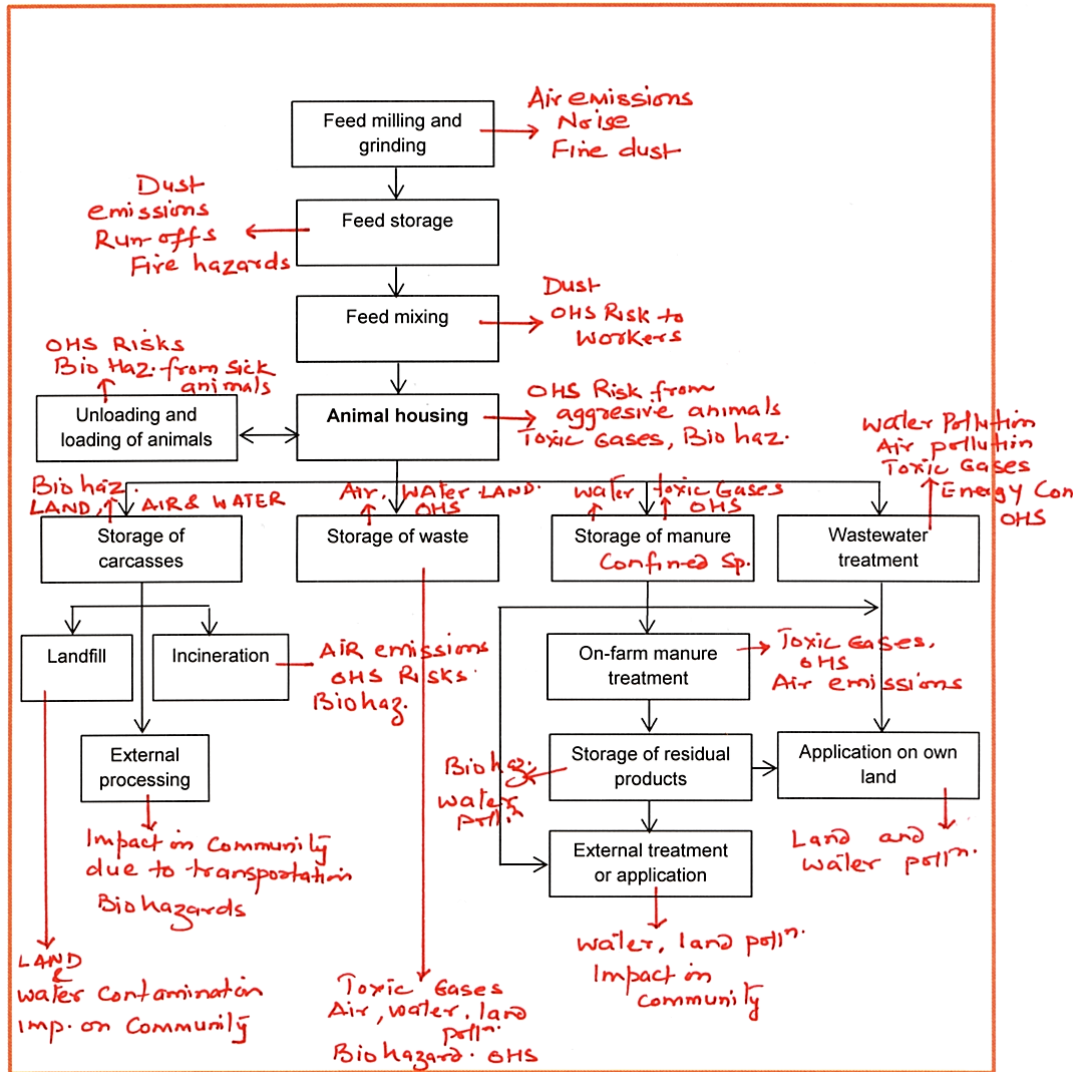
Feed milling and grinding

Air emissions
Noise
Fine dust

Dust emissions
Run-offs
Fire hazards

Feed storage

Feed mixing

Dust
OHS Risk to Workers

OHS Risks
Bio Haz. from sick animals

Unloading and loading of animals

Animal housing

OHS Risk from aggresive animals
Toxic Gases, Bio haz.

Water Pollution
Air pollution
Toxic Gases
Energy Con
OHS

Bio haz.
LAND, AIR & WATER

Air, Water LAND.
OHS

water
Toxic Gases
OHS

Storage of carcasses

Storage of waste

Storage of manure
Confined Sp.

Wastewater treatment

Landfill

Incineration

AIR emissions
OHS Risks.
Biohaz.

On-farm manure treatment

Toxic Gases,
OHS
Air emissions

External processing

Storage of residual products

Application on own land

Biohaz.
water polln

External treatment or application

Impact on Community due to transportation
Biohazards

Land and water polln.

Water, land polln.
Impact on Community

LAND & water Contamination
Imp. on Community

Toxic Gases
Air, water, land polln.
Biohazard. OHS